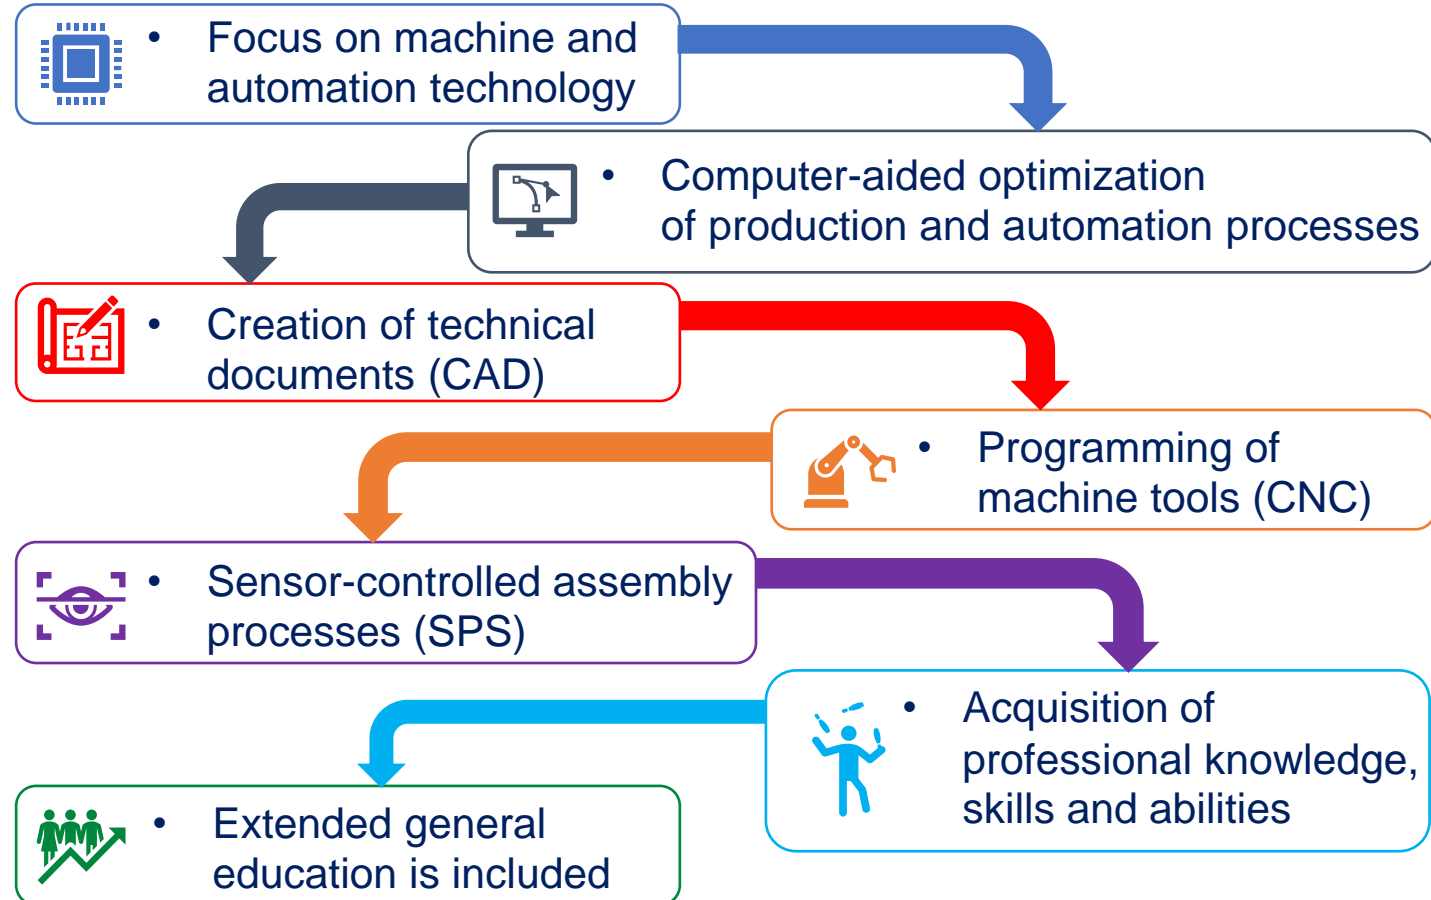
• Focus on machine and automation technology

• Computer-aided optimization of production and automation processes

• Creation of technical documents (CAD)

• Programming of machine tools (CNC)

• Sensor-controlled assembly processes (SPS)

• Acquisition of professional knowledge, skills and abilities

• Extended general education is included